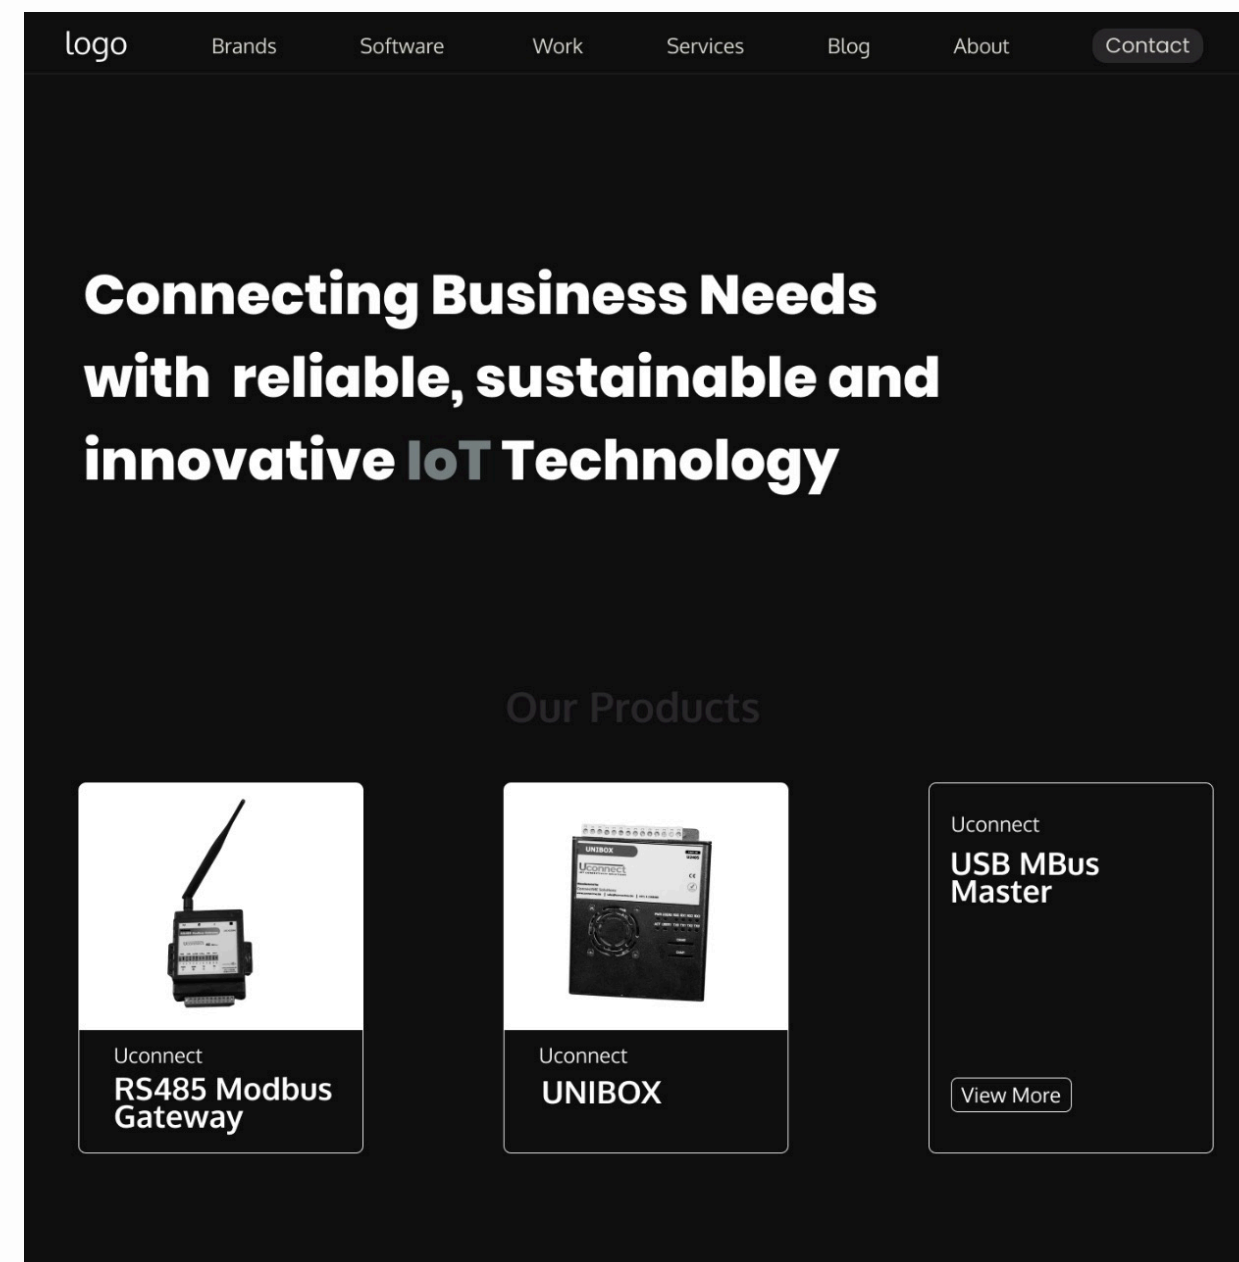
logo Brands Software Work Services Blog About Contact

Connecting Business Needs with reliable, sustainable and innovative IoT Technology

Our Products

Uconnect
RS485 Modbus Gateway

Uconnect
UNIBOX

Uconnect
USB MBus Master

View More